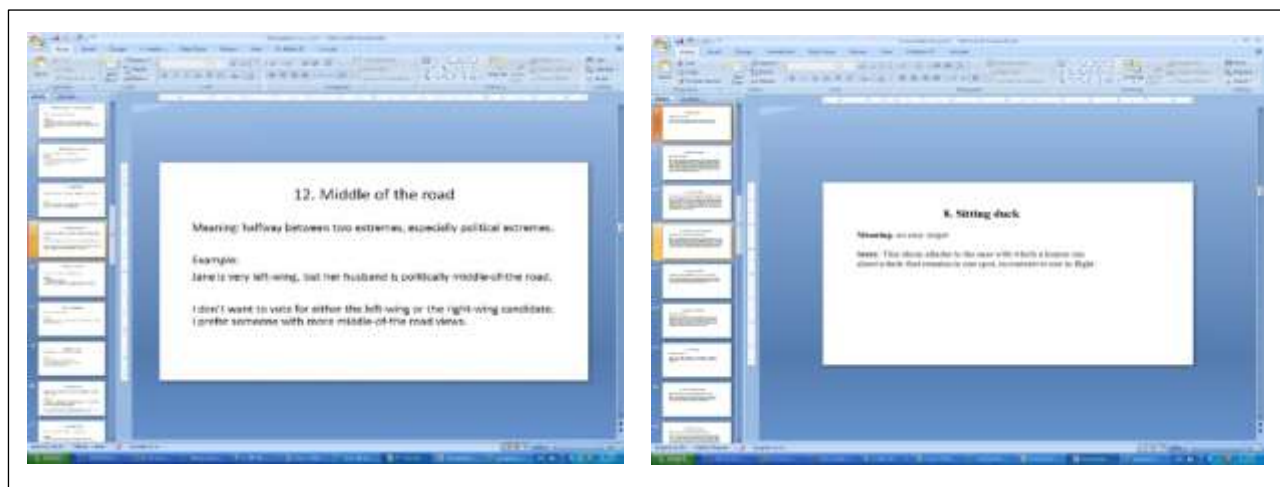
12. Middle of the road

Meaning: halfway between two extremes, especially political extremes.

Example:
Jane is very left-wing, but her husband is politically middle-of-the road.

I don't want to vote for either the left-wing or the right-wing candidate. I prefer someone with more middle-of-the road views.

8. Sitting duck

Meaning: an easy target

Notes: This idiom alludes to the ease with which a hunter can shoot a duck that remains in one spot, in contrast to one in flight.